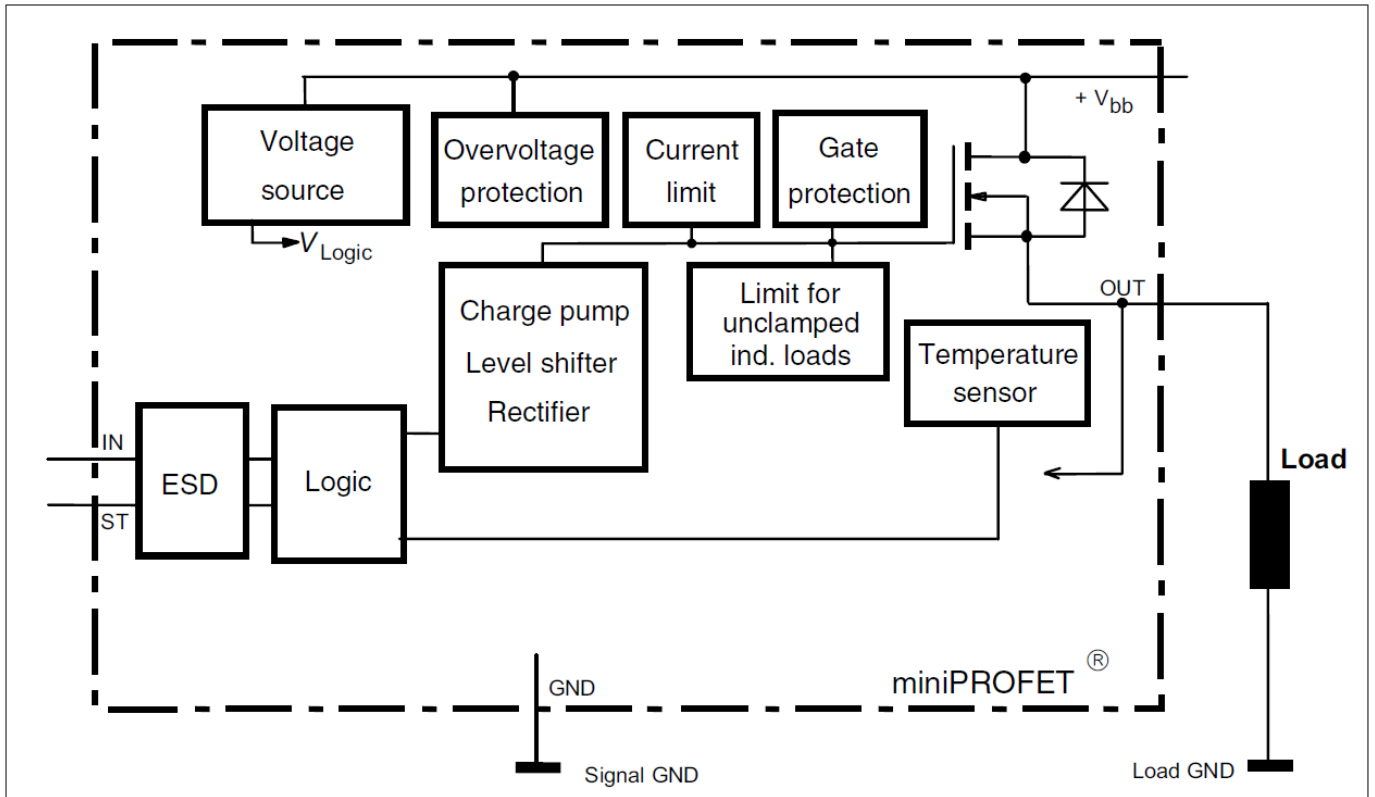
Voltage source

$V_{Logic}$

Overvoltage protection

Current limit

Gate protection

+ $V_{bb}$

Charge pump
Level shifter
Rectifier

Limit for unclamped ind. loads

OUT

Temperature sensor

IN

ST

ESD

Logic

Load

GND

miniPROFET ®

Signal GND

Load GND